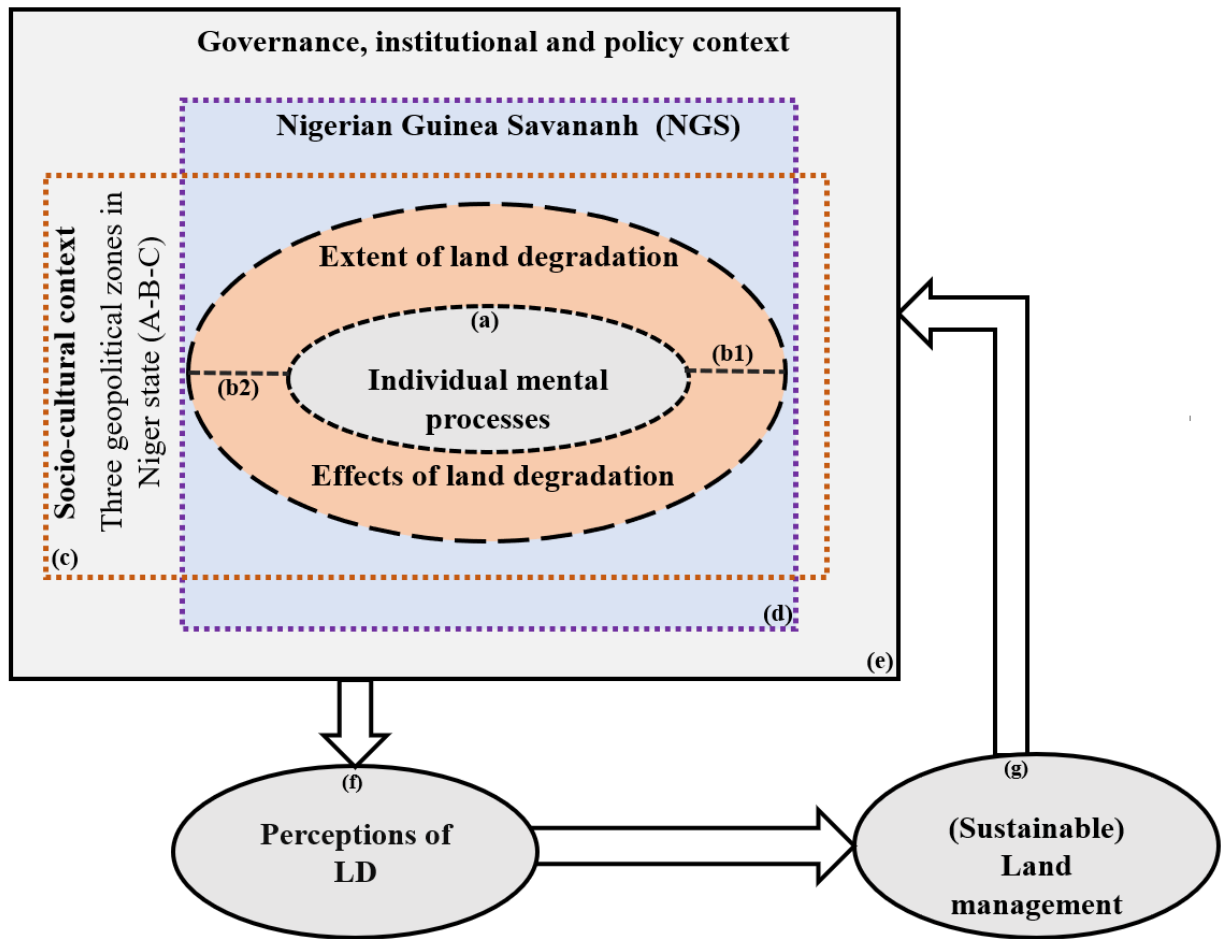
Governance, institutional and policy context

Nigerian Guinea Savananh (NGS)

Socio-cultural context
Three geopolitical zones in Niger state (A-B-C)

Extent of land degradation

(a)

(b1)

(b2)

Individual mental processes

Effects of land degradation

(c)

(d)

(e)

(f)

(g)

Perceptions of LD

(Sustainable) Land management